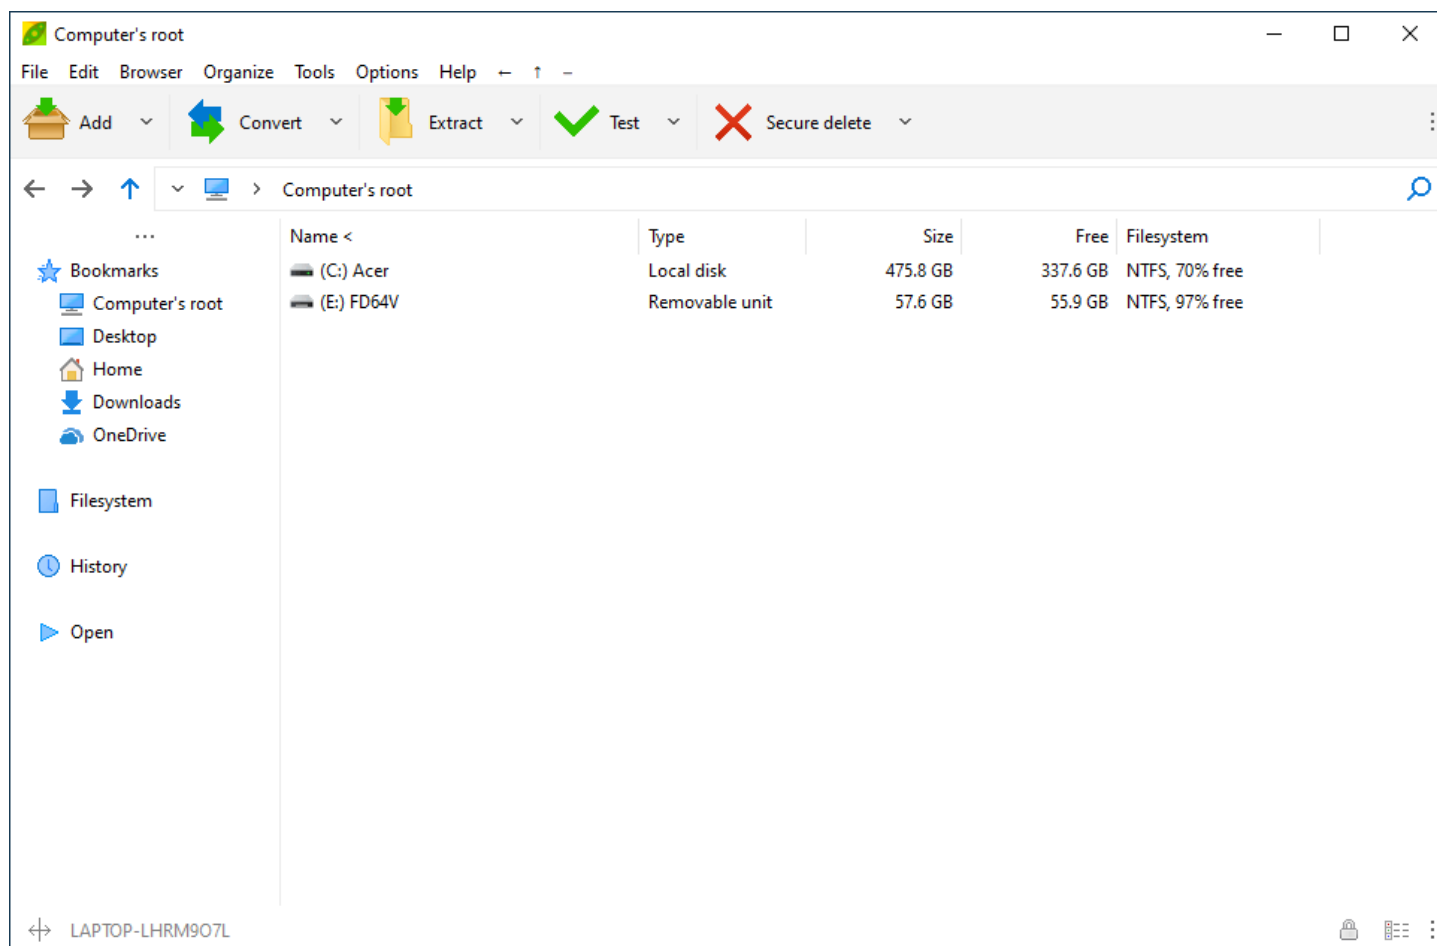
Computer's root

File Edit Browser Organize Tools Options Help ← ↑ –

Add Convert Extract Test Secure delete

Computer's root

...

Bookmarks
Computer's root
Desktop
Home
Downloads
OneDrive

Filesystem

History

Open

| Name < | Type | Size | Free | Filesystem |
|---|---|---|---|---|
| (C:) Acer | Local disk | 475.8 GB | 337.6 GB | NTFS, 70% free |
| (E:) FD64V | Removable unit | 57.6 GB | 55.9 GB | NTFS, 97% free |

LAPTOP-LHRM9O7L